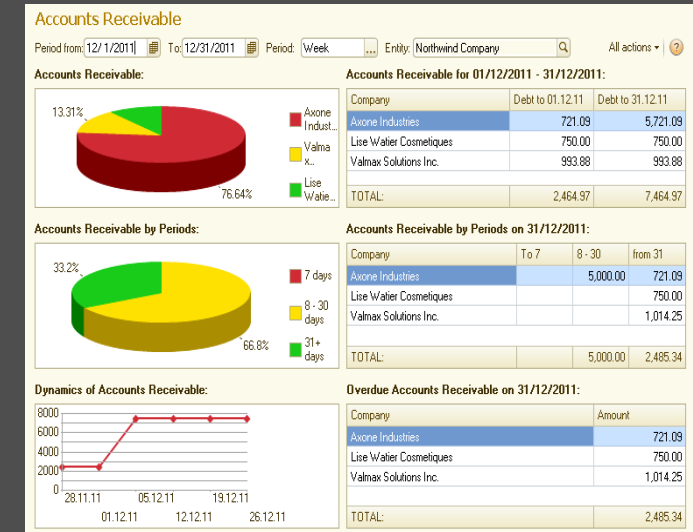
Accounts Receivable

Period from: 12/ 1/2011 To: 12/31/2011 Period: Week ... Entity: Northwind Company All actions ▾ ?

Accounts Receivable:

13.31%

76.64%

Axone Indust...
Valma x...
Lise Watie...

Accounts Receivable for 01/12/2011 - 31/12/2011:

| Company | Debt to 01.12.11 | Debt to 31.12.11 |
|---|---|---|
| Axone Industries | 721.09 | 5,721.09 |
| Lise Watier Cosmetiques | 750.00 | 750.00 |
| Valmax Solutions Inc. | 993.88 | 993.88 |
| TOTAL: | 2,464.97 | 7,464.97 |

Accounts Receivable by Periods:

33.2%

66.8%

7 days
8 - 30 days
31+ days

Accounts Receivable by Periods on 31/12/2011:

| Company | To 7 | 8 - 30 | from 31 |
|---|---|---|---|
| Axone Industries | | 5,000.00 | 721.09 |
| Lise Watier Cosmetiques | | | 750.00 |
| Valmax Solutions Inc. | | | 1,014.25 |
| TOTAL: | | 5,000.00 | 2,485.34 |

Dynamics of Accounts Receivable:

8000
6000
4000
2000
0
28.11.11
01.12.11
05.12.11
12.12.11
19.12.11
26.12.11

Overdue Accounts Receivable on 31/12/2011:

| Company | Amount |
|---|---|
| Axone Industries | 721.09 |
| Lise Watier Cosmetiques | 750.00 |
| Valmax Solutions Inc. | 1,014.25 |
| TOTAL: | 2,485.34 |